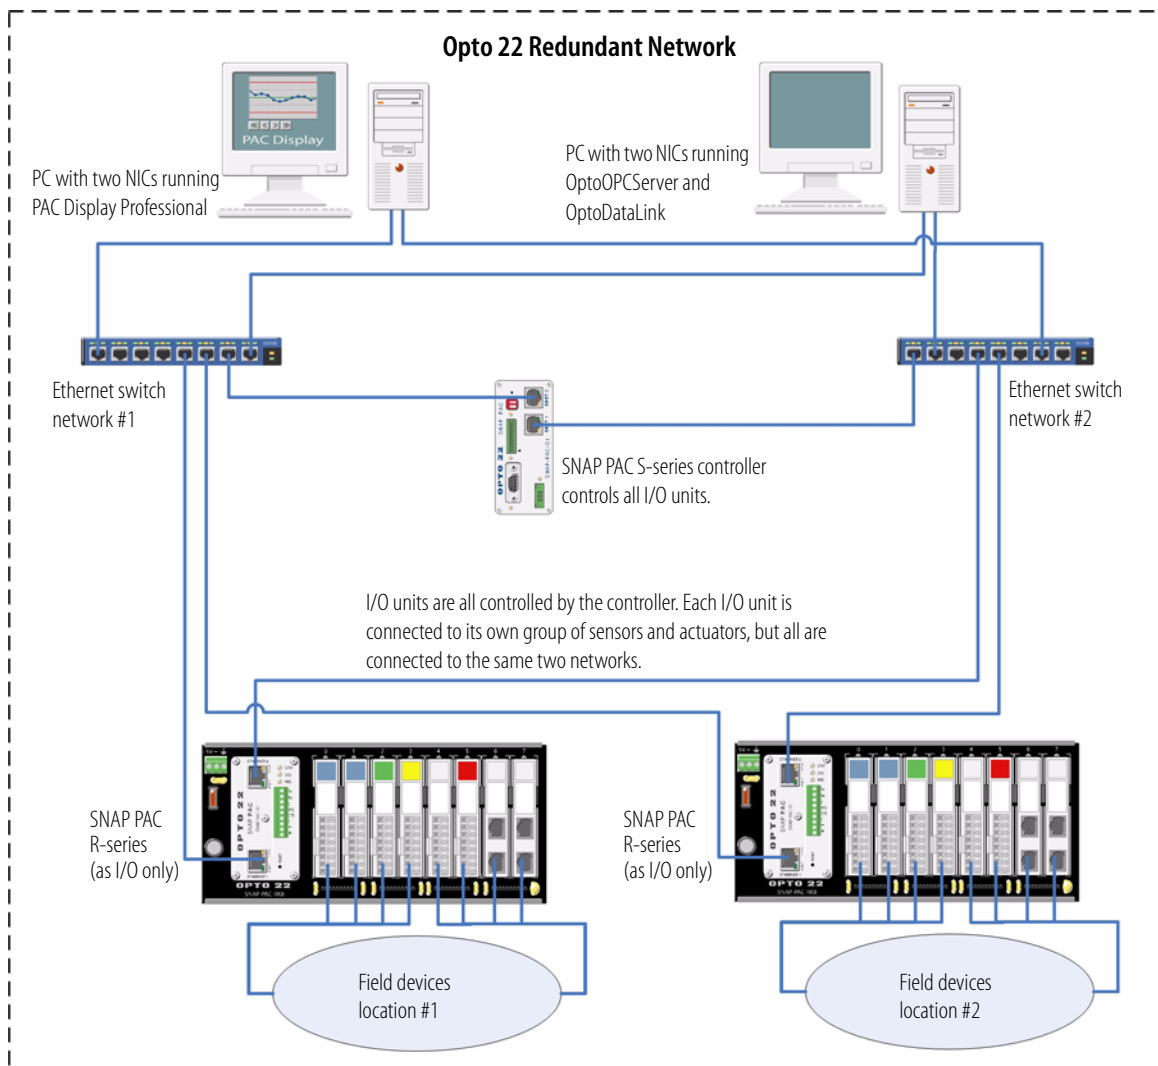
Opto 22 Redundant Network

PAC Display

PC with two NICs running PAC Display Professional

PC with two NICs running OptoOPCServer and OptoDataLink

Ethernet switch network #1

Ethernet switch network #2

OPTO 22

SNAP PAC S-series controller controls all I/O units.

I/O units are all controlled by the controller. Each I/O unit is connected to its own group of sensors and actuators, but all are connected to the same two networks.

SNAP PAC R-series (as I/O only)

OPTO 22

SNAP PAC R-series (as I/O only)

OPTO 22

Field devices location #1

Field devices location #2